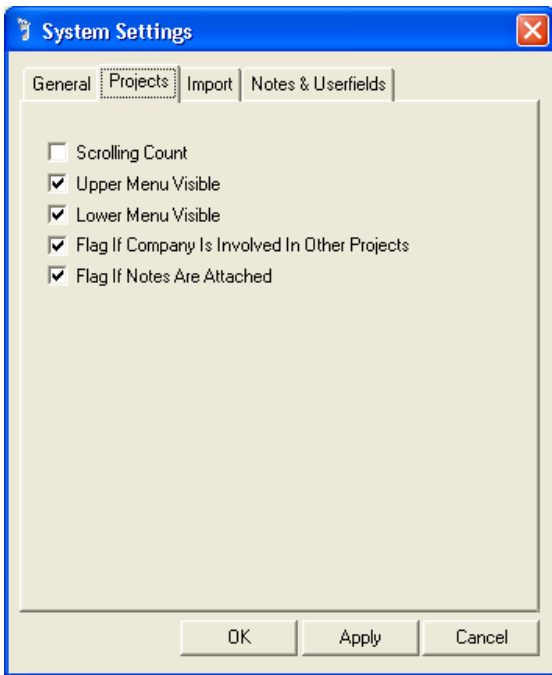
System Settings

General | Projects | Import | Notes & Userfields

Scrolling Count
Upper Menu Visible
Lower Menu Visible
Flag If Company Is Involved In Other Projects
Flag If Notes Are Attached

OK | Apply | Cancel